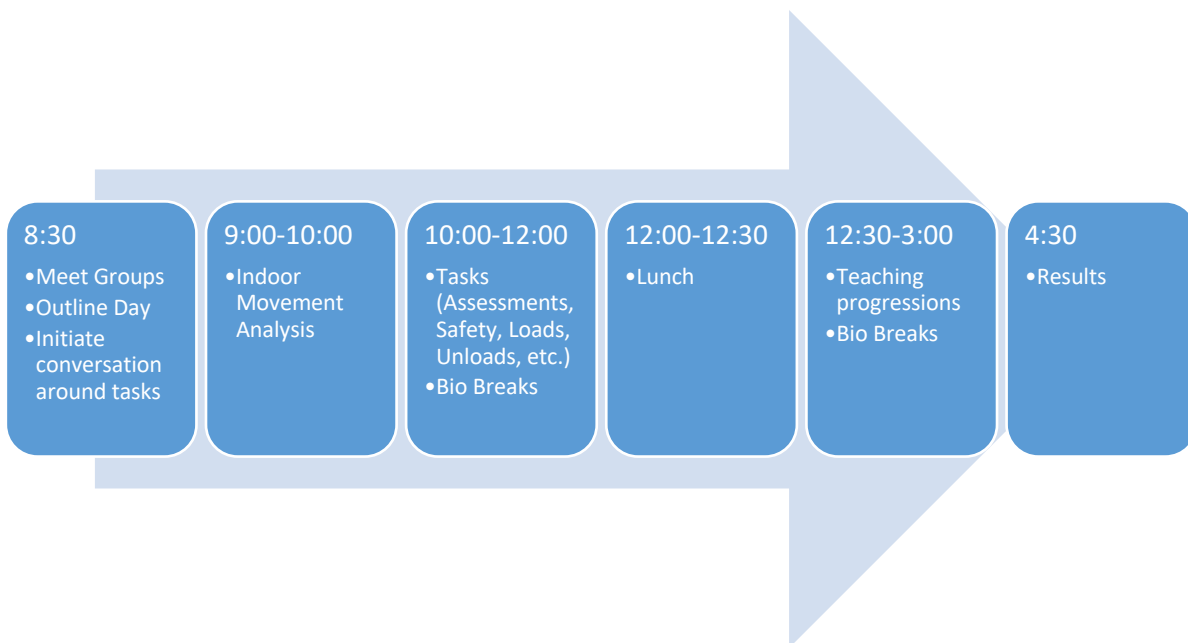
8:30

•Meet Groups
•Outline Day
•Initiate conversation around tasks

9:00-10:00

•Indoor Movement Analysis

10:00-12:00

•Tasks (Assessments, Safety, Loads, Unloads, etc.)
•Bio Breaks

12:00-12:30

•Lunch

12:30-3:00

•Teaching progressions
•Bio Breaks

4:30

•Results